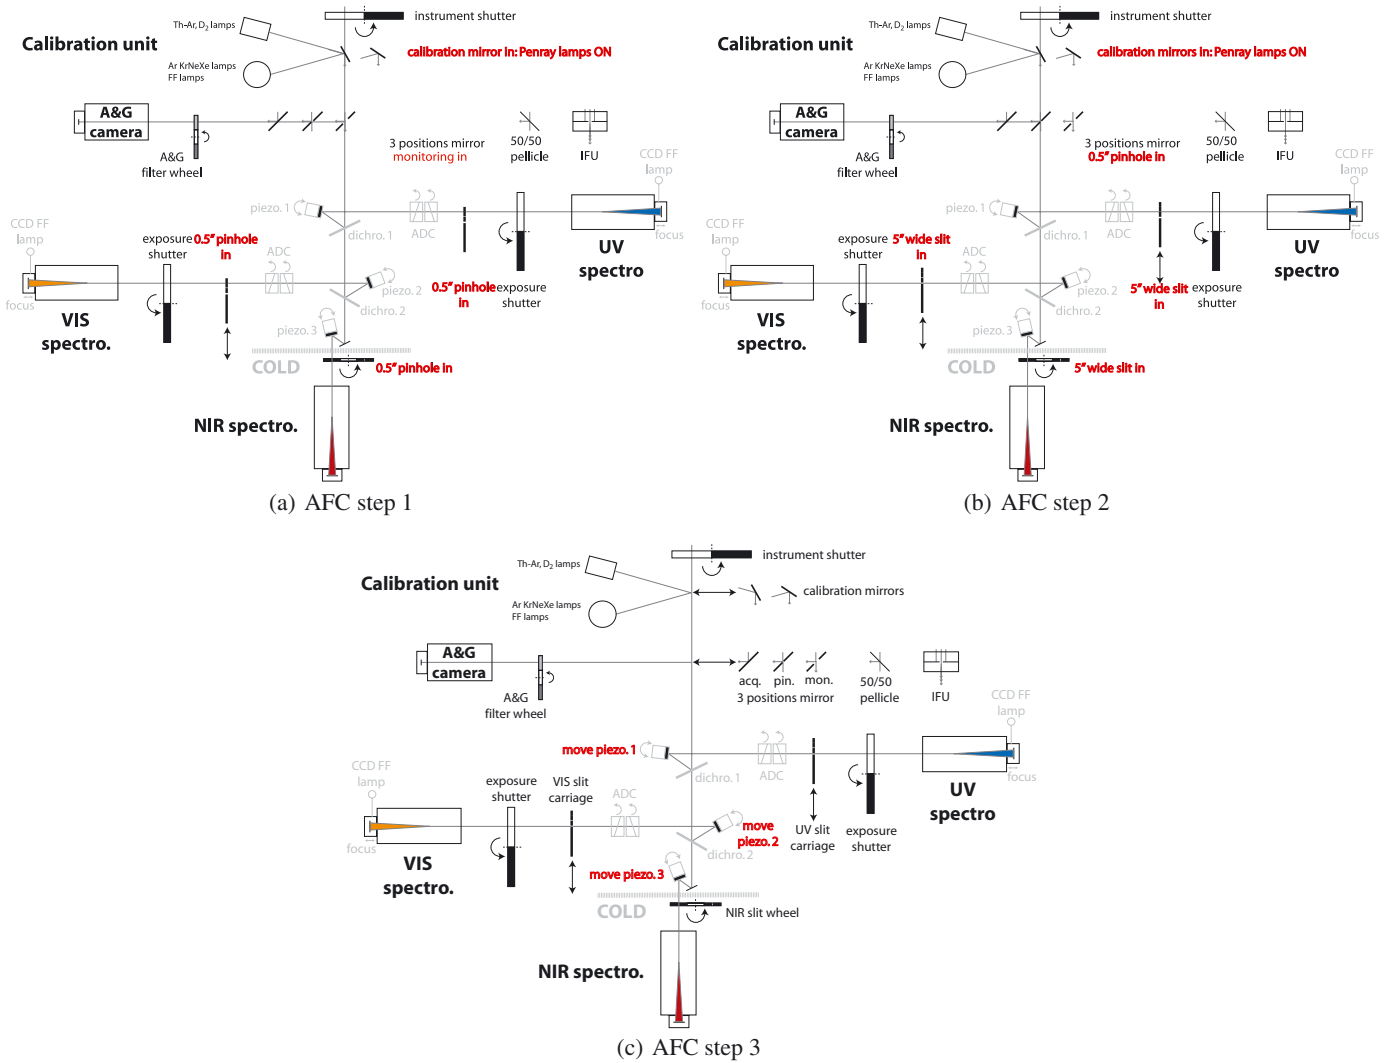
Th-Ar, $D_2$ lamps
instrument shutter
Calibration unit
calibration mirror in: Penray lamps ON
Ar KrNeXe lamps
FF lamps
A&G
camera
A&G
filter wheel
3 positions mirror
monitoring in
50/50
pellicle
IFU
CCD FF
lamp
piezo. 1
dichro. 1
ADC
UV
spectro
focus
CCD FF
lamp
exposure
shutter
0.5" pinhole
in
ADC
piezo. 2
dichro. 2
0.5" pinhole
in
exposure
shutter
focus
VIS
spectro.
piezo. 3
COLD
0.5" pinhole in
NIR spectro.
(a) AFC step 1

Th-Ar, $D_2$ lamps
instrument shutter
Calibration unit
calibration mirrors in: Penray lamps ON
Ar KrNeXe lamps
FF lamps
A&G
camera
A&G
filter wheel
3 positions mirror
0.5" pinhole in
50/50
pellicle
IFU
CCD FF
lamp
piezo. 1
dichro. 1
ADC
UV
spectro
focus
CCD FF
lamp
exposure
shutter
5" wide slit
in
ADC
piezo. 2
dichro. 2
5" wide slit
in
exposure
shutter
focus
VIS
spectro.
piezo. 3
COLD
5" wide slit in
NIR spectro.
(b) AFC step 2

Th-Ar, $D_2$ lamps
instrument shutter
Calibration unit
calibration mirrors
Ar KrNeXe lamps
FF lamps
A&G
camera
A&G
filter wheel
acq.
pin.
mon.
3 positions mirror
50/50
pellicle
IFU
CCD FF
lamp
move piezo. 1
dichro. 1
ADC
UV
spectro
focus
CCD FF
lamp
exposure
shutter
VIS slit
carriage
ADC
move
piezo. 2
dichro. 2
UV slit
carriage
exposure
shutter
focus
VIS
spectro.
move piezo. 3
COLD
NIR slit wheel
NIR spectro.
(c) AFC step 3